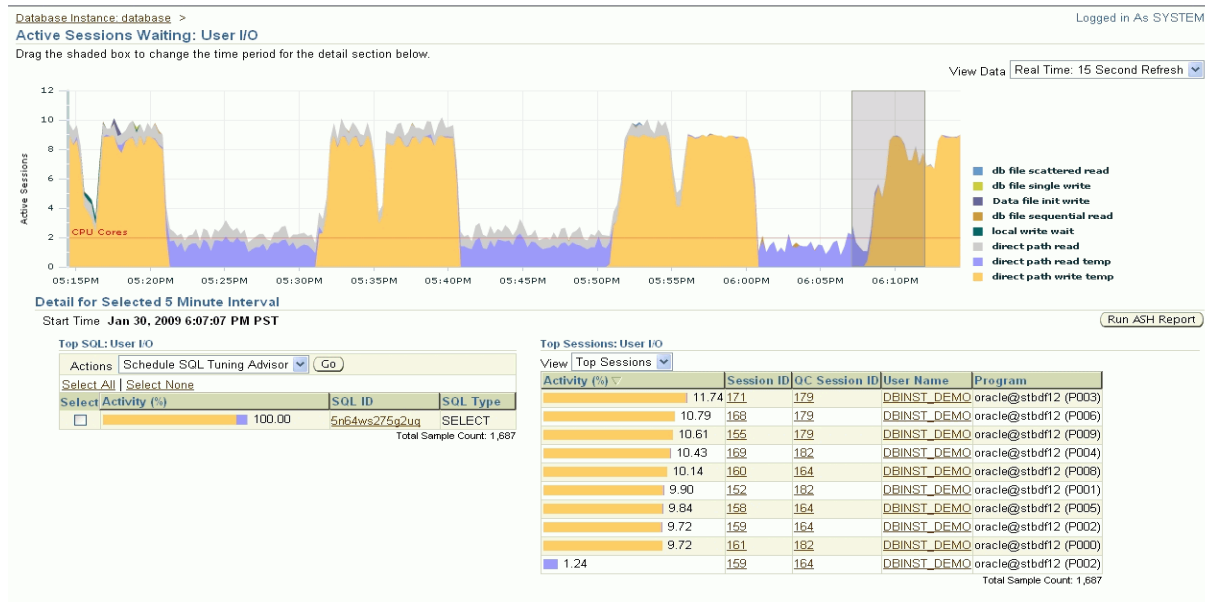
Database Instance: database >

Logged in As SYSTEM

Active Sessions Waiting: User I/O

Drag the shaded box to change the time period for the detail section below.

View Data Real Time: 15 Second Refresh

12
10
8
6
4
2
0

Active Sessions

CPU Cores

05:15PM 05:20PM 05:25PM 05:30PM 05:35PM 05:40PM 05:45PM 05:50PM 05:55PM 06:00PM 06:05PM 06:10PM

db file scattered read
db file single write
Data file init write
db file sequential read
local write wait
direct path read
direct path read temp
direct path write temp

Detail for Selected 5 Minute Interval

Start Time Jan 30, 2009 6:07:07 PM PST

Run ASH Report

Top SQL: User I/O

Actions Schedule SQL Tuning Advisor Go

Select All | Select None

| Select | Activity (%) | SQL ID | SQL Type |
|---|---|---|---|
| ☐ | 100.00 | 5n64ws275g2uq | SELECT |

Total Sample Count: 1,687

Top Sessions: User I/O

View Top Sessions

| Activity (%) | Session ID | QC Session ID | User Name | Program |
|---|---|---|---|---|
| 11.74 | 171 | 179 | DBINST_DEMO | oracle@stbdf12 (P003) |
| 10.79 | 168 | 179 | DBINST_DEMO | oracle@stbdf12 (P006) |
| 10.61 | 155 | 179 | DBINST_DEMO | oracle@stbdf12 (P009) |
| 10.43 | 169 | 182 | DBINST_DEMO | oracle@stbdf12 (P004) |
| 10.14 | 160 | 164 | DBINST_DEMO | oracle@stbdf12 (P008) |
| 9.90 | 152 | 182 | DBINST_DEMO | oracle@stbdf12 (P001) |
| 9.84 | 158 | 164 | DBINST_DEMO | oracle@stbdf12 (P005) |
| 9.72 | 159 | 164 | DBINST_DEMO | oracle@stbdf12 (P002) |
| 9.72 | 161 | 182 | DBINST_DEMO | oracle@stbdf12 (P000) |
| 1.24 | 159 | 164 | DBINST_DEMO | oracle@stbdf12 (P002) |

Total Sample Count: 1,687